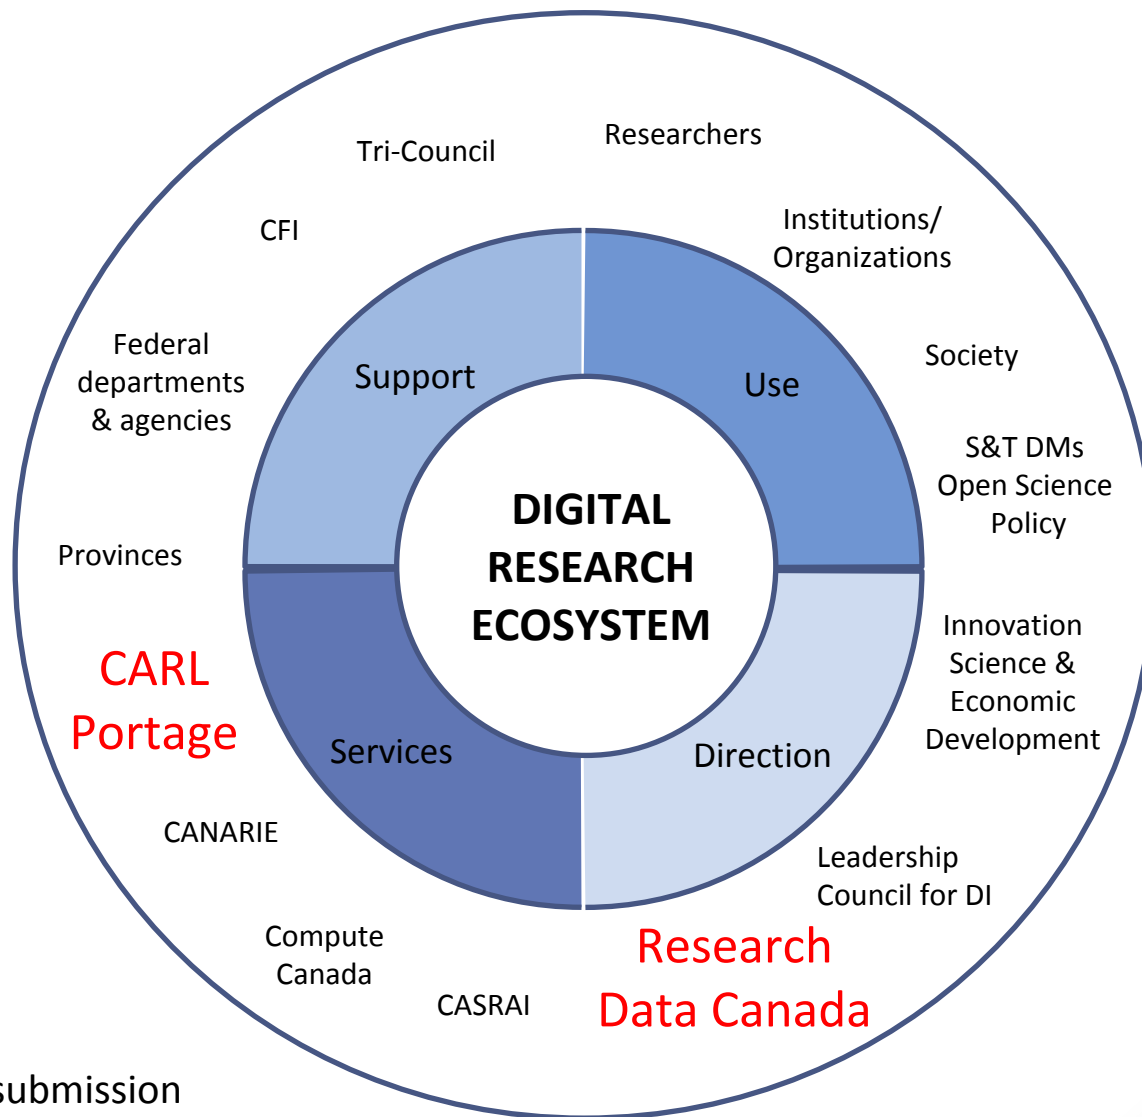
DIGITAL RESEARCH ECOSYSTEM

Support

Use

Services

Direction

Tri-Council

Researchers

CFI

Institutions/ Organizations

Federal departments & agencies

Society

S&T DMs Open Science Policy

Provinces

Innovation Science & Economic Development

CARL Portage

CANARIE

Leadership Council for DI

Compute Canada

CASRAI

Research Data Canada

submission